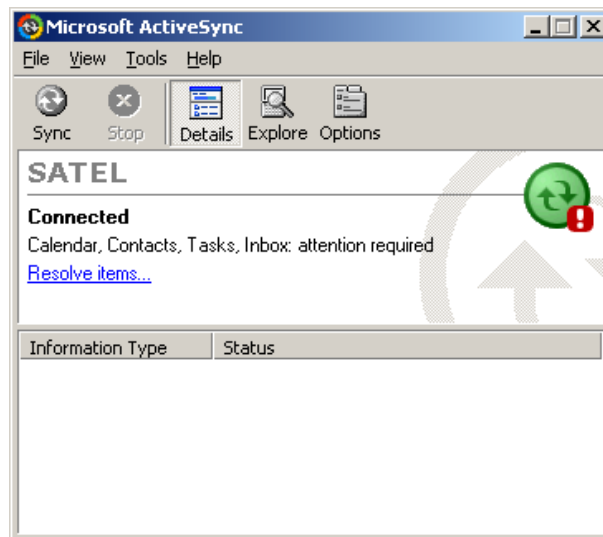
Microsoft ActiveSync

File View Tools Help

Sync Stop Details Explore Options

SATEL

Connected
Calendar, Contacts, Tasks, Inbox: attention required
Resolve items...

| Information Type | Status |
|---|---|